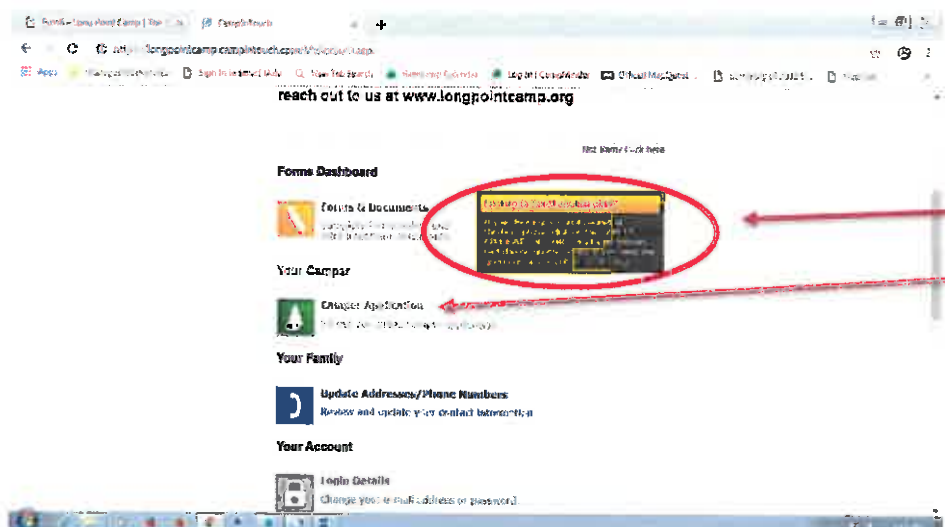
Forms - Long Point Camp | The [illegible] CampInTouch

https://longpointcamp.campintouch.com/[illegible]

Apps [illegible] Sign in to Gmail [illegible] New Tab Search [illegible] Log In | CampMinder Official MapQuest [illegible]

reach out to us at www.longpointcamp.org

Not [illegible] click here

Forms Dashboard

Forms & Documents
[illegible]

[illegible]
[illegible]

Your Camper

Camper Application
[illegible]

Your Family

Update Addresses/Phone Numbers
Review and update your contact information

Your Account

Login Details
Change your e-mail address or password